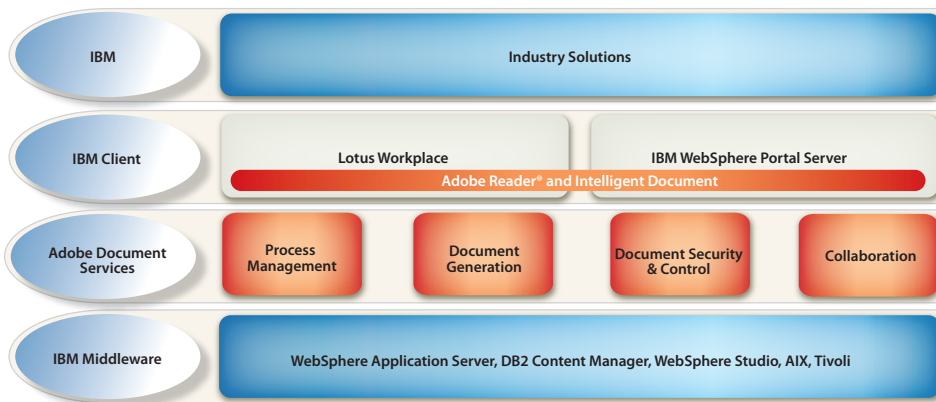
IBM

Industry Solutions

IBM Client

Lotus Workplace

IBM WebSphere Portal Server

Adobe Reader® and Intelligent Document

Adobe Document Services

Process Management

Document Generation

Document Security & Control

Collaboration

IBM Middleware

WebSphere Application Server, DB2 Content Manager, WebSphere Studio, AIX, Tivoli